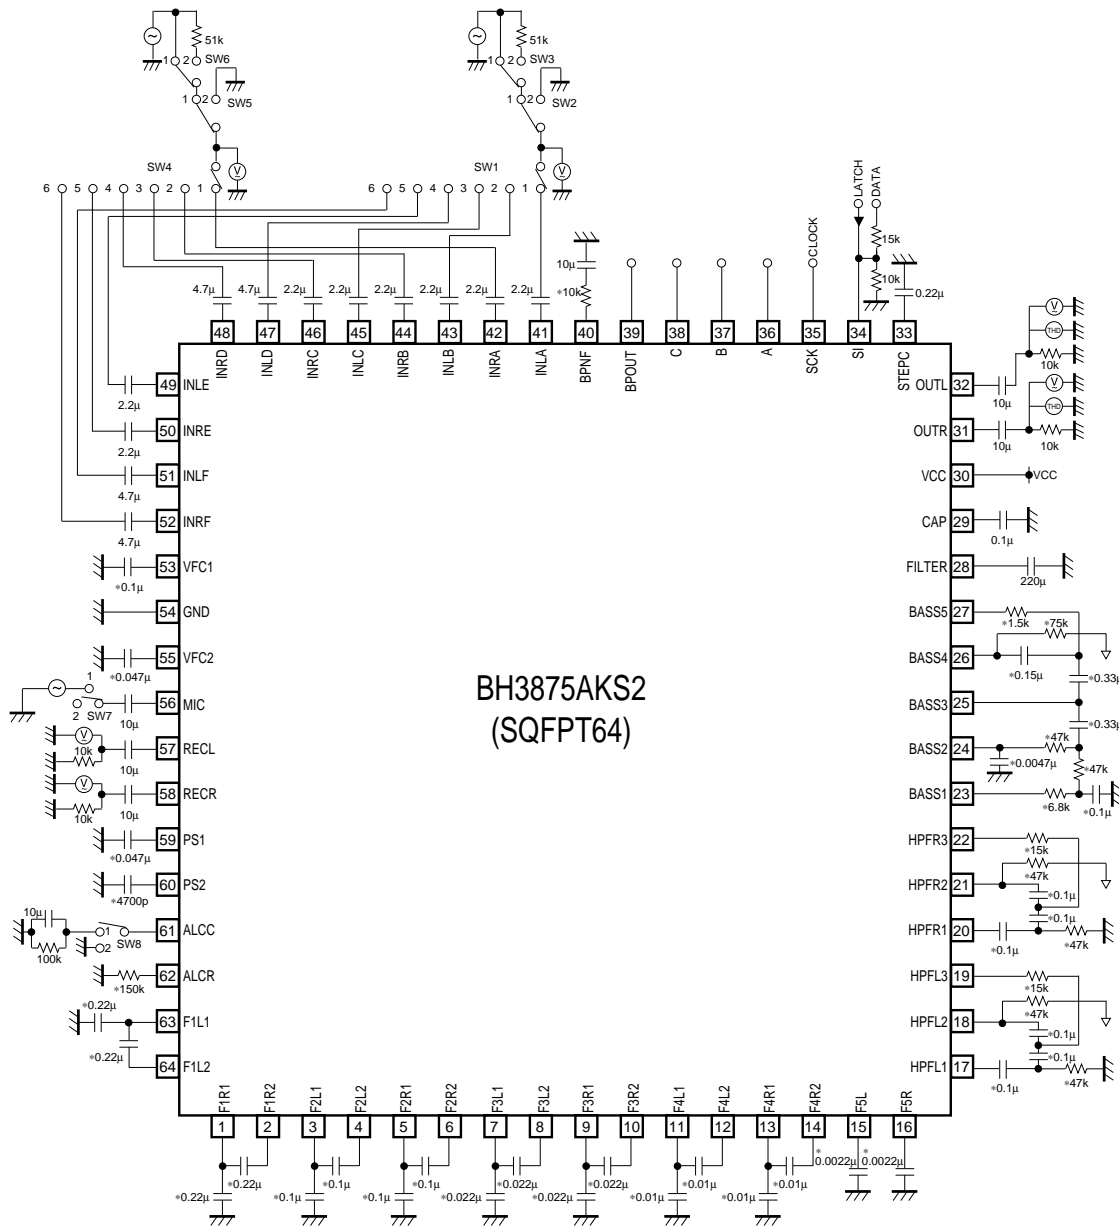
51k
1 2 SW6
1 2 SW5
51k
1 2 SW3
1 2 SW2
SW4
SW1
6 5 4 3 2 1
6 5 4 3 2 1
V
V
LATCH
DATA
CLOCK
15k
10k
0.22μ
10μ
*10k
4.7μ 4.7μ 2.2μ 2.2μ 2.2μ 2.2μ 2.2μ 2.2μ
48 47 46 45 44 43 42 41 40 39 38 37 36 35 34 33
INRD INLD INRC INLC INRB INLB INRA INLA BPNF BPOUT C B A SCK SI STEPC
49 INLE
2.2μ
50 INRE
2.2μ
51 INLF
4.7μ
52 INRF
4.7μ
53 VFC1
*0.1μ
54 GND
55 VFC2
*0.047μ
1
56 MIC
2 SW7
10μ
57 RECL
10k
10μ
58 RECR
10k
10μ
59 PS1
*0.047μ
60 PS2
*4700p
10μ
61 ALCC
1 2 SW8
100k
62 ALCR
*150k
*0.22μ
63 F1L1
*0.22μ
64 F1L2
BH3875AKS2
(SQFPT64)
OUTL 32
10μ
10k
OUTR 31
10μ
10k
VCC 30
VCC
CAP 29
0.1μ
FILTER 28
220μ
BASS5 27
*1.5k
*75k
BASS4 26
*0.15μ
*0.33μ
BASS3 25
*0.33μ
BASS2 24
*47k
*0.0047μ
*47k
BASS1 23
*6.8k
*0.1μ
HPFR3 22
*15k
HPFR2 21
47k
*0.1μ
*0.1μ
HPFR1 20
*0.1μ
*47k
HPFL3 19
*15k
HPFL2 18
47k
*0.1μ
*0.1μ
HPFL1 17
*0.1μ
*47k
V
THD
V
THD
F1R1 F1R2 F2L1 F2L2 F2R1 F2R2 F3L1 F3L2 F3R1 F3R2 F4L1 F4L2 F4R1 F4R2 F5L F5R
1 2 3 4 5 6 7 8 9 10 11 12 13 14 15 16
*0.22μ *0.22μ *0.1μ *0.1μ *0.1μ *0.1μ *0.022μ *0.022μ *0.022μ *0.022μ *0.01μ *0.01μ *0.01μ *0.01μ *0.0022μ *0.0022μ